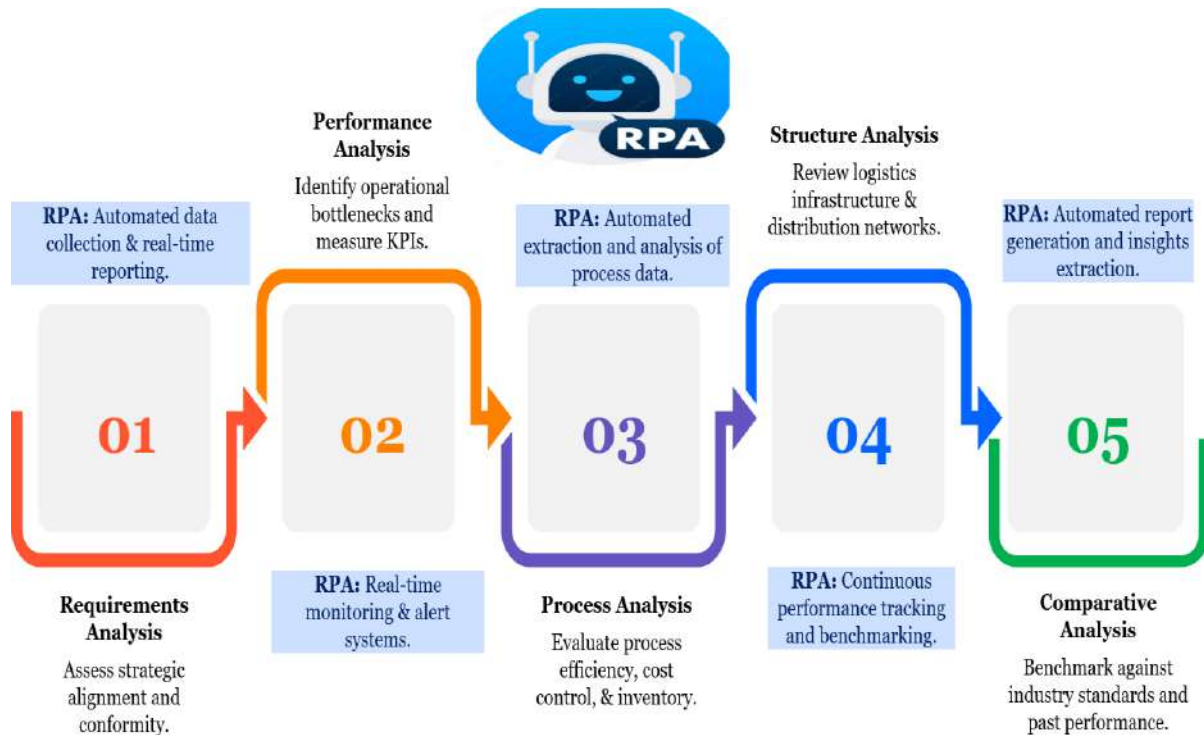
RPA

Performance Analysis

Identify operational bottlenecks and measure KPIs.

Structure Analysis

Review logistics infrastructure & distribution networks.

RPA: Automated data collection & real-time reporting.

RPA: Automated extraction and analysis of process data.

RPA: Automated report generation and insights extraction.

01

02

03

04

05

Requirements Analysis

Assess strategic alignment and conformity.

RPA: Real-time monitoring & alert systems.

Process Analysis

Evaluate process efficiency, cost control, & inventory.

RPA: Continuous performance tracking and benchmarking.

Comparative Analysis

Benchmark against industry standards and past performance.